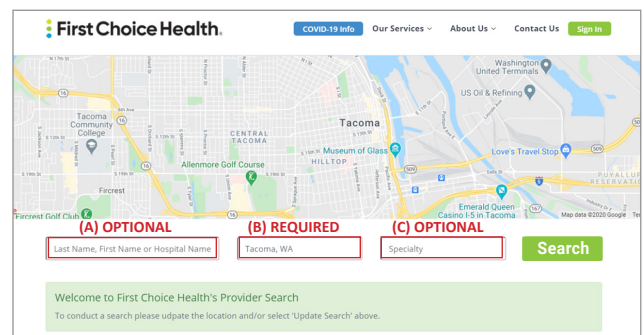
First Choice Health.

COVID-19 Info
Our Services
About Us
Contact Us
Sign In

Washington United Terminals
US Oil & Refining
Tacoma Community College
CENTRAL TACOMA
Tacoma
Museum of Glass
HILLTOP
Allenmore Golf Course
Love's Travel Stop
Fircrest
Fircrest Golf Club
Emerald Queen Casino I-5 in Tacoma
PUYALLUP RESERVATION
Map data ©2020 Google

(A) OPTIONAL
(B) REQUIRED
(C) OPTIONAL

Last Name, First Name or Hospital Name
Tacoma, WA
Specialty
Search

Welcome to First Choice Health's Provider Search
To conduct a search please udpate the location and/or select 'Update Search' above.